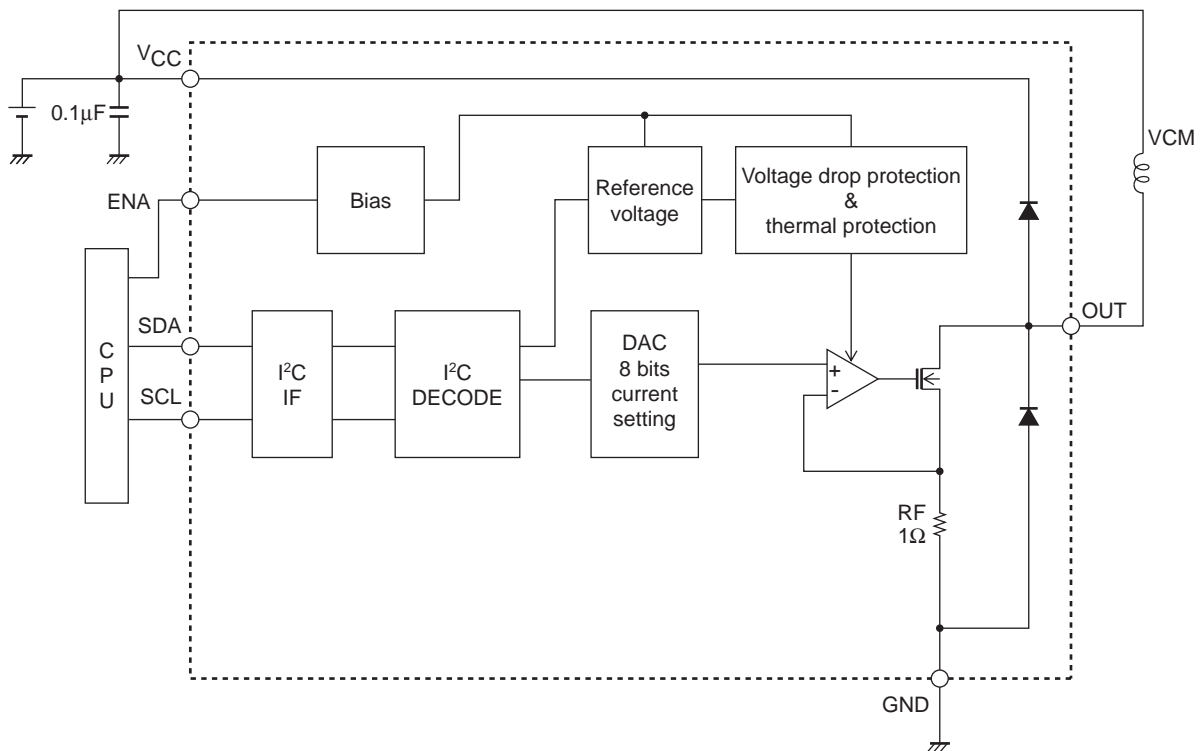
$V_{CC}$

$0.1\mu F$

VCM

ENA

Bias

Reference voltage

Voltage drop protection & thermal protection

CPU

SDA

SCL

$I^2C$ IF

$I^2C$ DECODE

DAC 8 bits current setting

+

-

OUT

RF $1\Omega$

GND